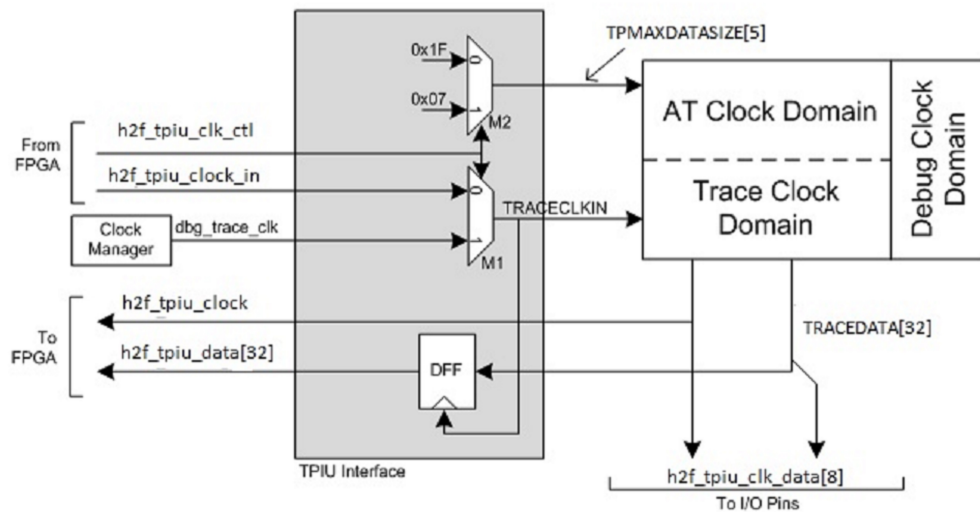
TPMAXDATASIZE[5]

0x1F

0

0x07

1

M2

AT Clock Domain

Debug Clock Domain

From FPGA

h2f_tpiu_clk_ctl

h2f_tpiu_clock_in

0

Trace Clock Domain

Clock Manager

dbg_trace_clk

TRACECLKIN

1

M1

To FPGA

h2f_tpiu_clock

TRACEDATA[32]

h2f_tpiu_data[32]

DFF

TPIU Interface

h2f_tpiu_clk_data[8]

To I/O Pins